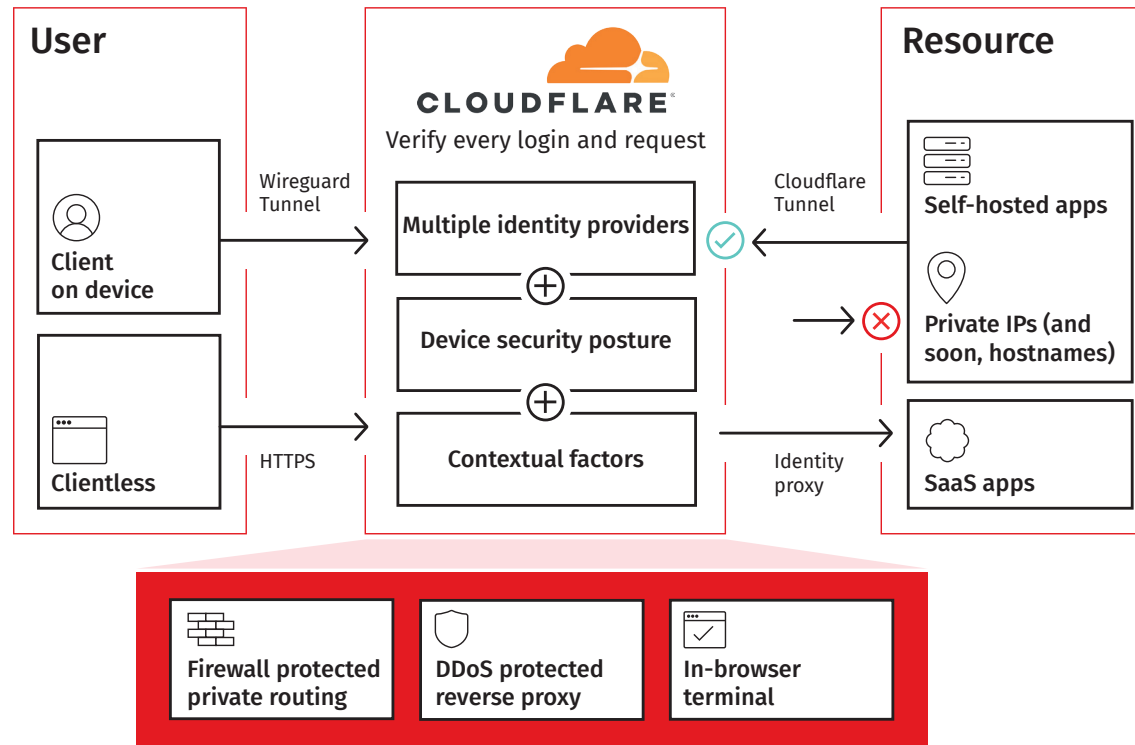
User

Client on device

Clientless

Wireguard Tunnel

HTTPS

CLOUDFLARE

Verify every login and request

Multiple identity providers

Device security posture

Contextual factors

Resource

Cloudflare Tunnel

Self-hosted apps

Private IPs (and soon, hostnames)

Identity proxy

SaaS apps

Firewall protected private routing

DDoS protected reverse proxy

In-browser terminal